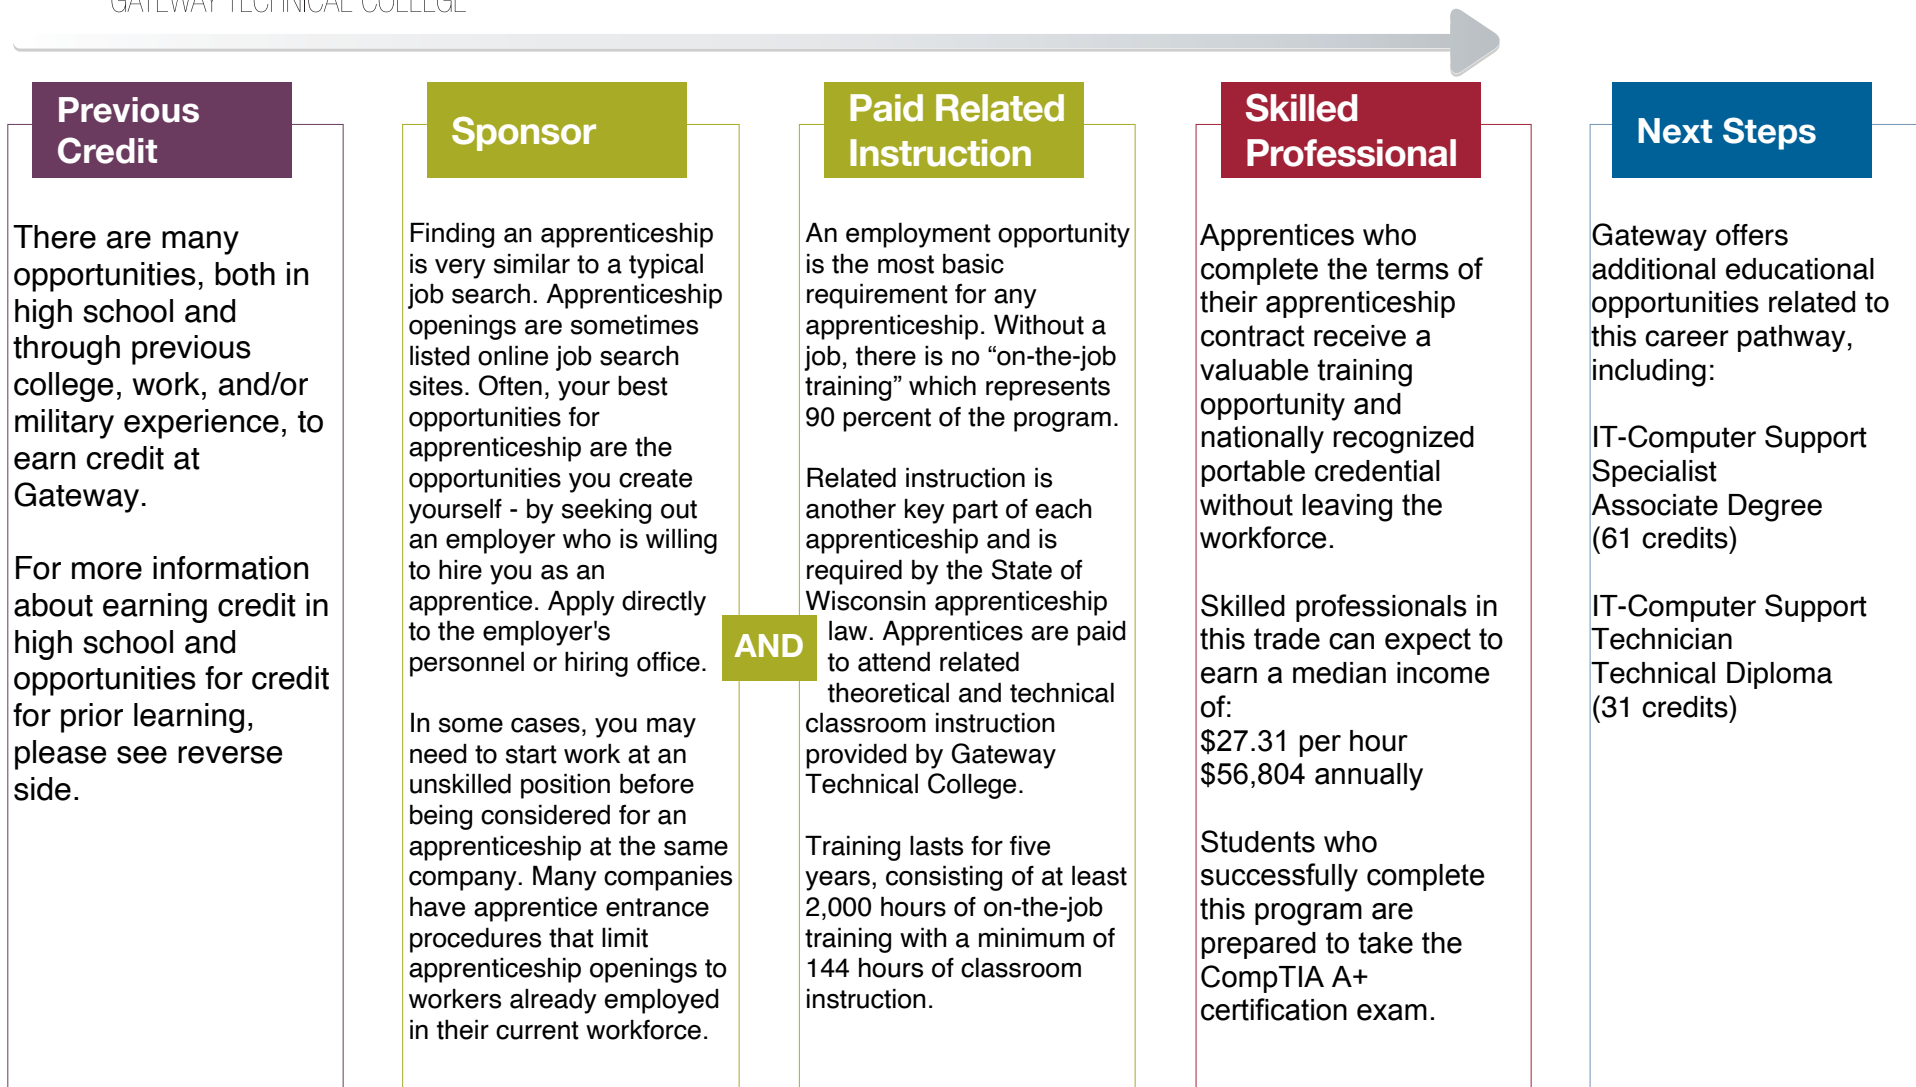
GATEWAY TECHNICAL COLLEGE

Previous Credit

There are many opportunities, both in high school and through previous college, work, and/or military experience, to earn credit at Gateway.

For more information about earning credit in high school and opportunities for credit for prior learning, please see reverse side.

Sponsor

Finding an apprenticeship is very similar to a typical job search. Apprenticeship openings are sometimes listed online job search sites. Often, your best opportunities for apprenticeship are the opportunities you create yourself - by seeking out an employer who is willing to hire you as an apprentice. Apply directly to the employer's personnel or hiring office.

In some cases, you may need to start work at an unskilled position before being considered for an apprenticeship at the same company. Many companies have apprentice entrance procedures that limit apprenticeship openings to workers already employed in their current workforce.

AND

Paid Related Instruction

An employment opportunity is the most basic requirement for any apprenticeship. Without a job, there is no “on-the-job training” which represents 90 percent of the program.

Related instruction is another key part of each apprenticeship and is required by the State of Wisconsin apprenticeship law. Apprentices are paid to attend related theoretical and technical classroom instruction provided by Gateway Technical College.

Training lasts for five years, consisting of at least 2,000 hours of on-the-job training with a minimum of 144 hours of classroom instruction.

Skilled Professional

Apprentices who complete the terms of their apprenticeship contract receive a valuable training opportunity and nationally recognized portable credential without leaving the workforce.

Skilled professionals in this trade can expect to earn a median income of:
$27.31 per hour
$56,804 annually

Students who successfully complete this program are prepared to take the CompTIA A+ certification exam.

Next Steps

Gateway offers additional educational opportunities related to this career pathway, including:

IT-Computer Support Specialist
Associate Degree
(61 credits)

IT-Computer Support Technician
Technical Diploma
(31 credits)